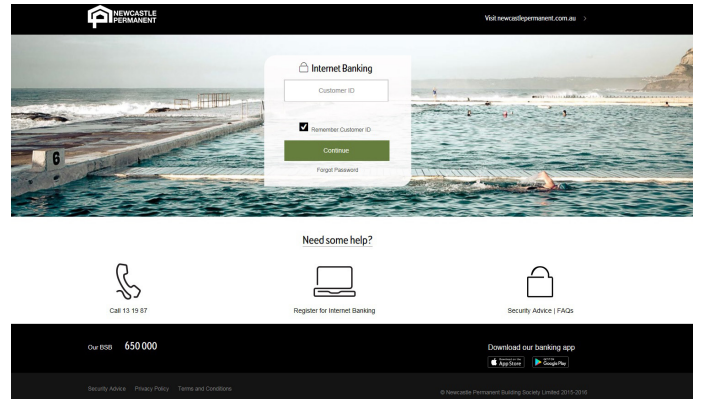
NEWCASTLE PERMANENT

Visit newcastlepermanent.com.au >

Internet Banking

Customer ID

Remember Customer ID

Continue

Forgot Password

6

Need some help?

Call 13 19 87

Register for Internet Banking

Security Advice | FAQs

Our BSB 650 000

Download our banking app

Download on the App Store

GET IT ON Google Play

Security Advice Privacy Policy Terms and Conditions

© Newcastle Permanent Building Society Limited 2015-2016